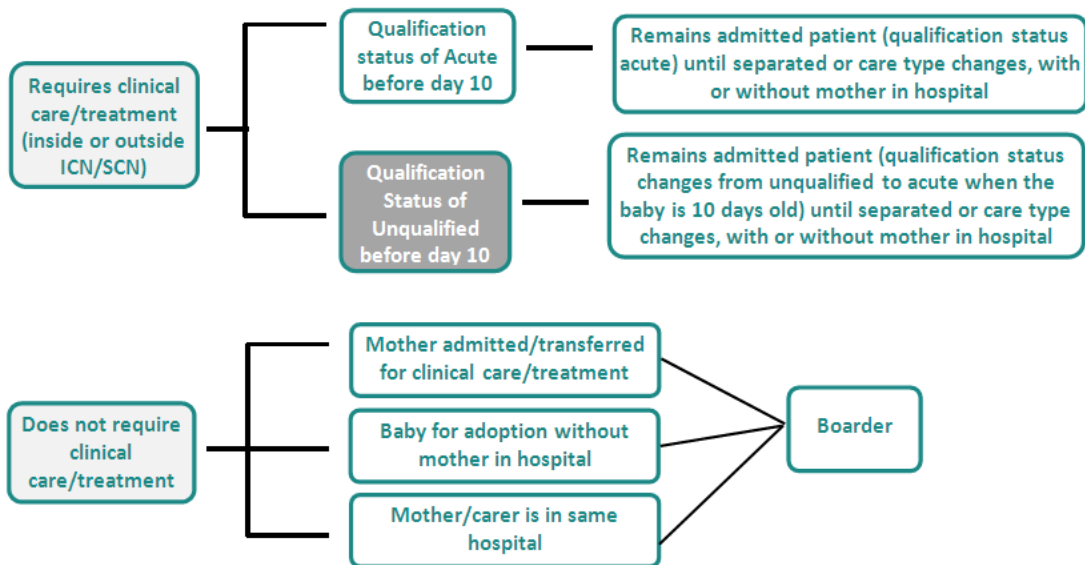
Requires clinical care/treatment (inside or outside ICN/SCN)

Qualification status of Acute before day 10

Remains admitted patient (qualification status acute) until separated or care type changes, with or without mother in hospital

Qualification Status of Unqualified before day 10

Remains admitted patient (qualification status changes from unqualified to acute when the baby is 10 days old) until separated or care type changes, with or without mother in hospital

Does not require clinical care/treatment

Mother admitted/transferred for clinical care/treatment

Baby for adoption without mother in hospital

Mother/carer is in same hospital

Boarder